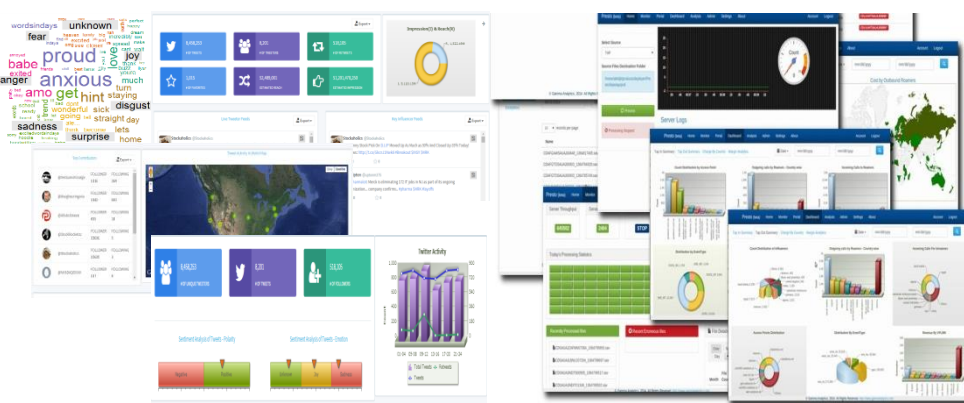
wordsindays unknown fear proud love joy babe anxious anger amo get hint exited much disgust sadness sick straight day surprise turn staying lets home wonderful going

Twitter Activity

Total Tweets Retweets Tweets

Sentiment Analysis of Tweets - Polarity

Sentiment Analysis of Tweets - Emotion

Negative Positive

Live Tweets Feeds

Top Contributors

Server Logs

Cost Distribution of Inbound Calls

Outgoing calls by Reasons - Country wise

Incoming Calls Per Hour

Today's Processing Statistics

Recently Processed files

Recent Erroneous files

Account Logout

Search